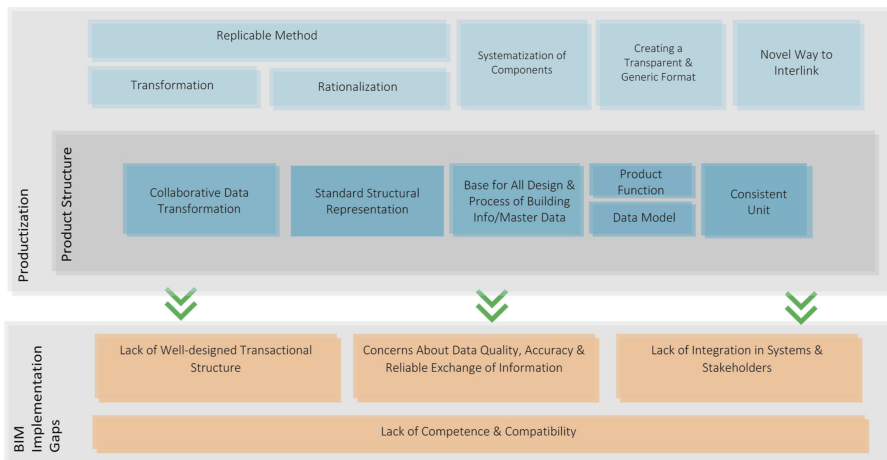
Replicable Method

Transformation

Rationalization

Systematization of Components

Creating a Transparent & Generic Format

Novel Way to Interlink

Productization

Product Structure

Collaborative Data Transformation

Standard Structural Representation

Base for All Design & Process of Building Info/Master Data

Product Function

Data Model

Consistent Unit

BIM Implementation Gaps

Lack of Well-designed Transactional Structure

Concerns About Data Quality, Accuracy & Reliable Exchange of Information

Lack of Integration in Systems & Stakeholders

Lack of Competence & Compatibility